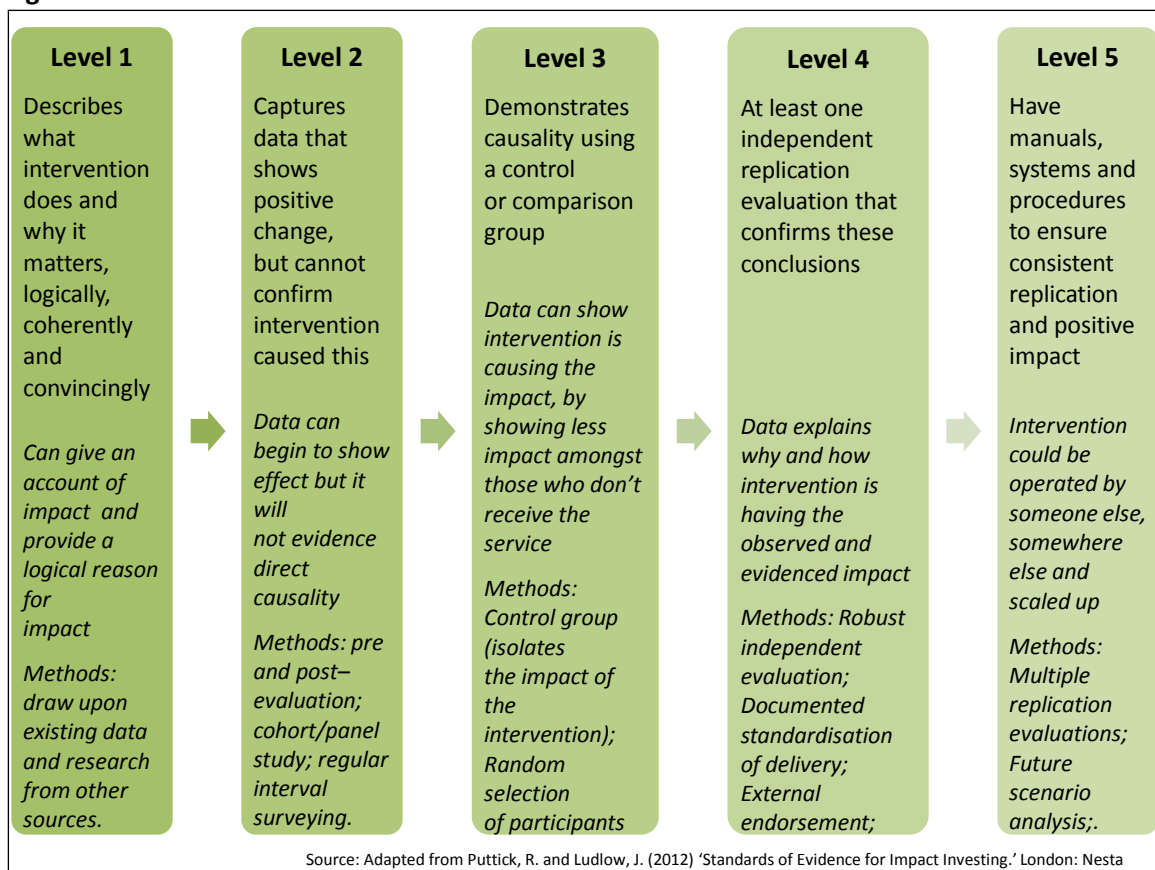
Level 1

Describes what intervention does and why it matters, logically, coherently and convincingly

Can give an account of impact and provide a logical reason for impact

Methods: draw upon existing data and research from other sources.

Level 2

Captures data that shows positive change, but cannot confirm intervention caused this

Data can begin to show effect but it will not evidence direct causality

Methods: pre and post–evaluation; cohort/panel study; regular interval surveying.

Level 3

Demonstrates causality using a control or comparison group

Data can show intervention is causing the impact, by showing less impact amongst those who don't receive the service

Methods: Control group (isolates the impact of the intervention); Random selection of participants

Level 4

At least one independent replication evaluation that confirms these conclusions

Data explains why and how intervention is having the observed and evidenced impact

Methods: Robust independent evaluation; Documented standardisation of delivery; External endorsement;

Level 5

Have manuals, systems and procedures to ensure consistent replication and positive impact

Intervention could be operated by someone else, somewhere else and scaled up

Methods: Multiple replication evaluations; Future scenario analysis;.

Source: Adapted from Puttick, R. and Ludlow, J. (2012) 'Standards of Evidence for Impact Investing.' London: Nesta